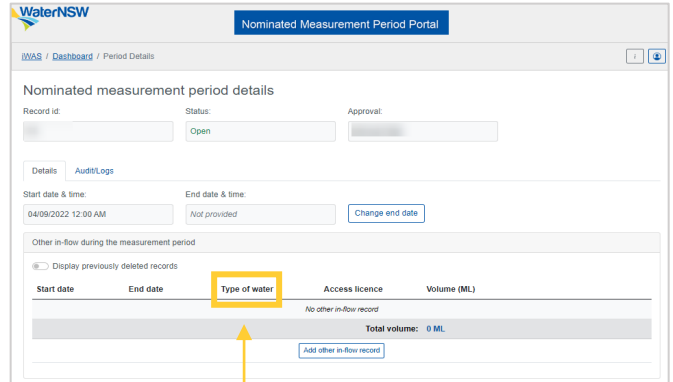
WaterNSW

Nominated Measurement Period Portal

IWAS / Dashboard / Period Details

i

Nominated measurement period details

Record id:

Status:
Open

Approval:

Details | Audit/Logs

Start date & time:
04/09/2022 12:00 AM

End date & time:
Not provided

Change end date

Other in-flow during the measurement period

Display previously deleted records

| Start date | End date | Type of water | Access licence | Volume (ML) |
|---|---|---|---|---|
| No other in-flow record | | | | |
| | | | Total volume: | 0 ML |

Add other in-flow record